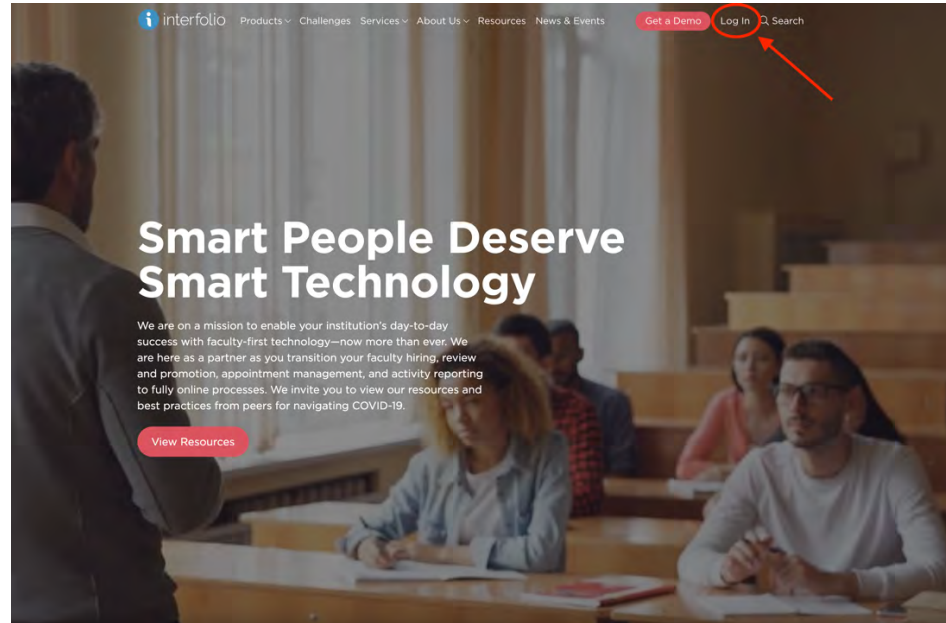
interfolio Products Challenges Services About Us Resources News & Events Get a Demo Log In Search

Smart People Deserve Smart Technology

We are on a mission to enable your institution's day-to-day success with faculty-first technology—now more than ever. We are here as a partner as you transition your faculty hiring, review and promotion, appointment management, and activity reporting to fully online processes. We invite you to view our resources and best practices from peers for navigating COVID-19.

View Resources